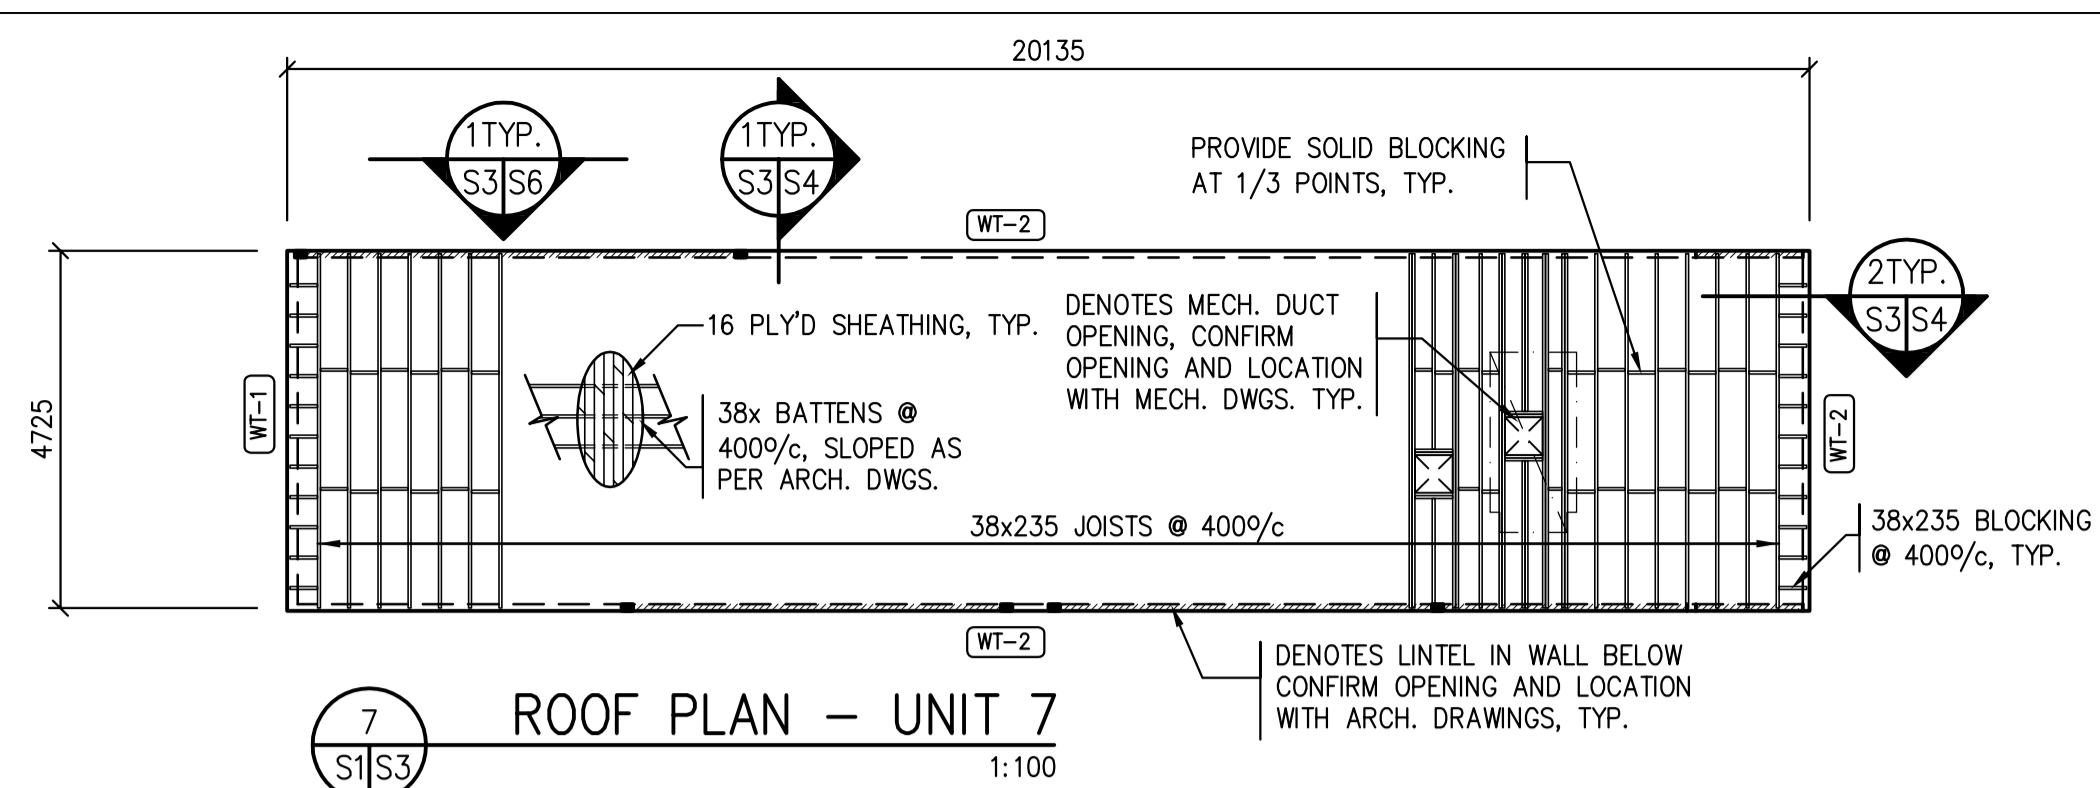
20135

1TYP.
S3 | S6

1TYP.
S3 | S4

PROVIDE SOLID BLOCKING AT 1/3 POINTS, TYP.

WT-2

2TYP.
S3 | S4

4725

WT-1

16 PLY'D SHEATHING, TYP.

DENOTES MECH. DUCT OPENING, CONFIRM OPENING AND LOCATION WITH MECH. DWGS. TYP.

38x BATTENS @ 400o/c, SLOPED AS PER ARCH. DWGS.

WT-2

38x235 JOISTS @ 400o/c

38x235 BLOCKING @ 400o/c, TYP.

WT-2

DENOTES LINTEL IN WALL BELOW CONFIRM OPENING AND LOCATION WITH ARCH. DRAWINGS, TYP.

7
S1 | S3

ROOF PLAN — UNIT 7

1:100